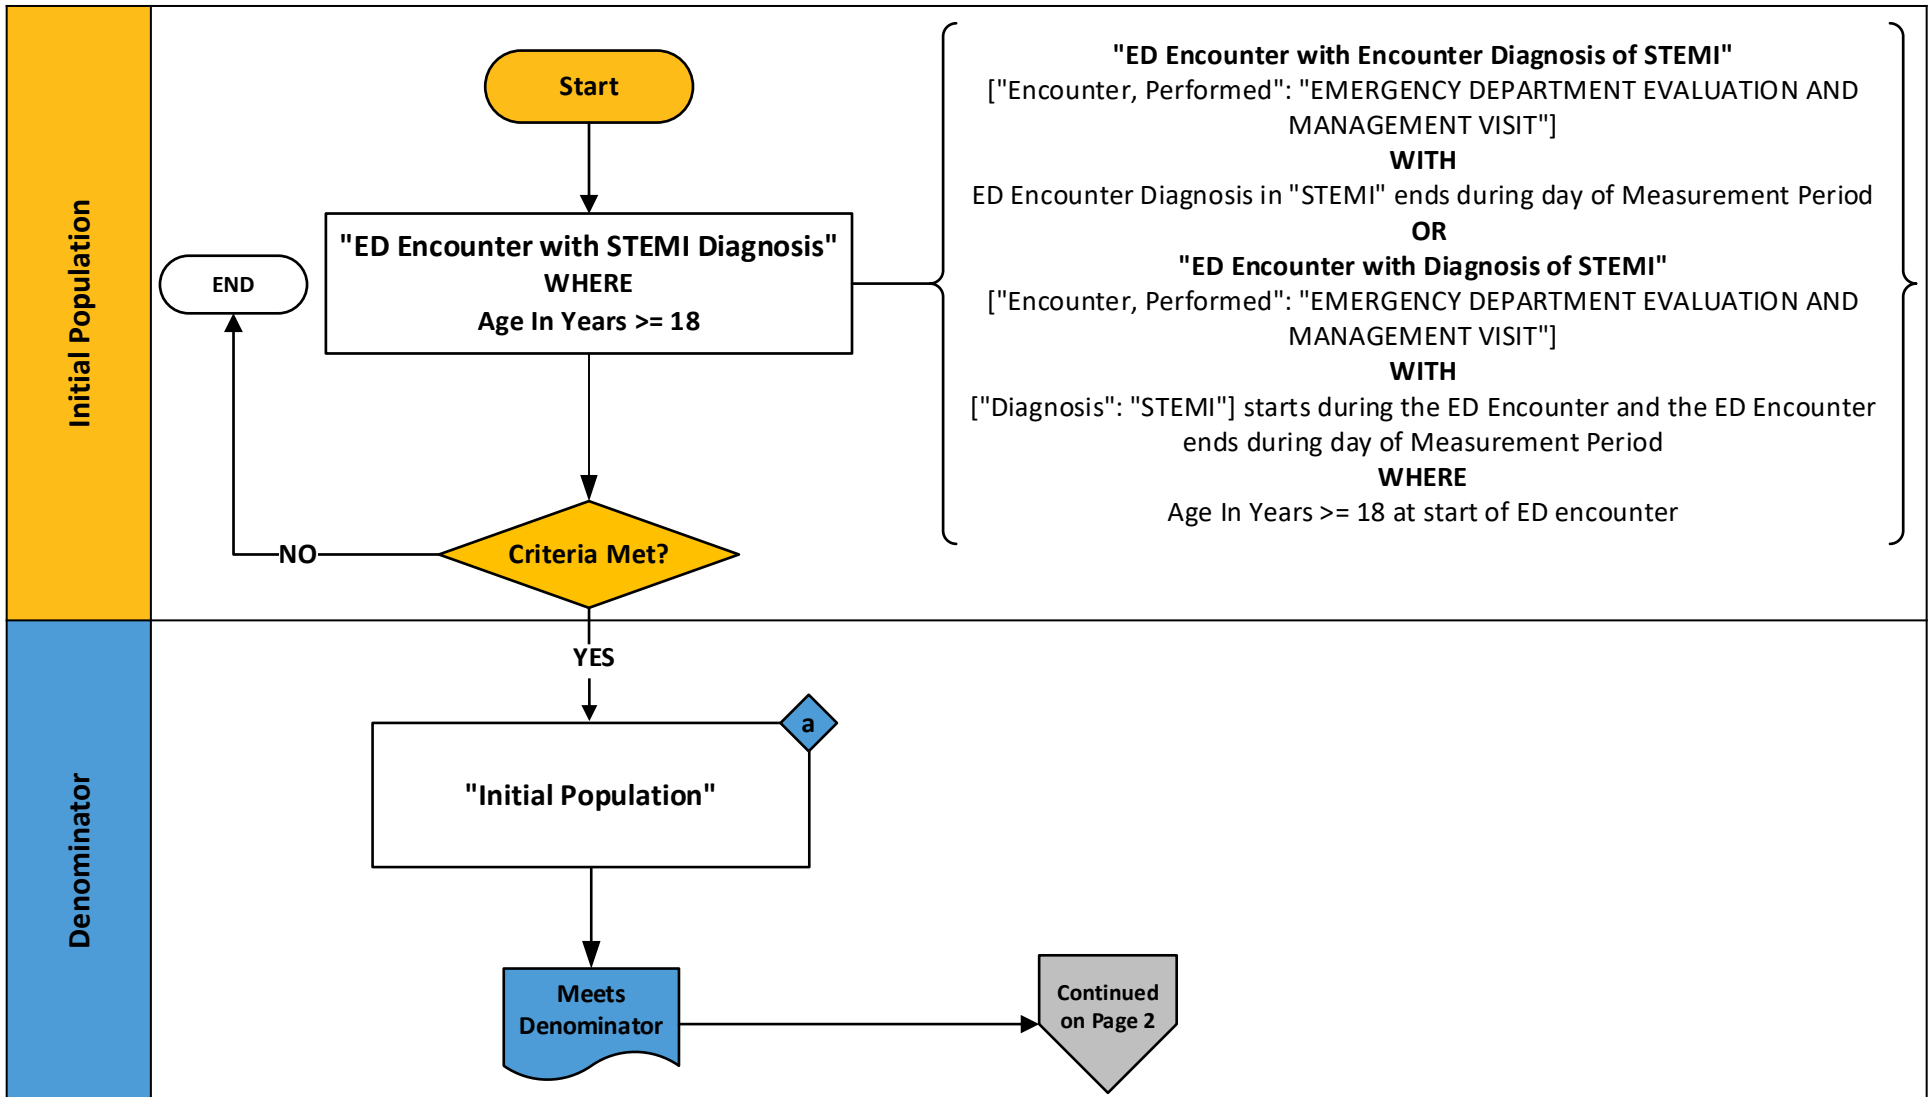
Initial Population

Start

"ED Encounter with STEMI Diagnosis"
WHERE
Age In Years >= 18

END

NO

Criteria Met?

"ED Encounter with Encounter Diagnosis of STEMI"
["Encounter, Performed": "EMERGENCY DEPARTMENT EVALUATION AND MANAGEMENT VISIT"]
WITH
ED Encounter Diagnosis in "STEMI" ends during day of Measurement Period
OR
"ED Encounter with Diagnosis of STEMI"
["Encounter, Performed": "EMERGENCY DEPARTMENT EVALUATION AND MANAGEMENT VISIT"]
WITH
["Diagnosis": "STEMI"] starts during the ED Encounter and the ED Encounter ends during day of Measurement Period
WHERE
Age In Years >= 18 at start of ED encounter

Denominator

YES

a

"Initial Population"

Meets Denominator

Continued on Page 2